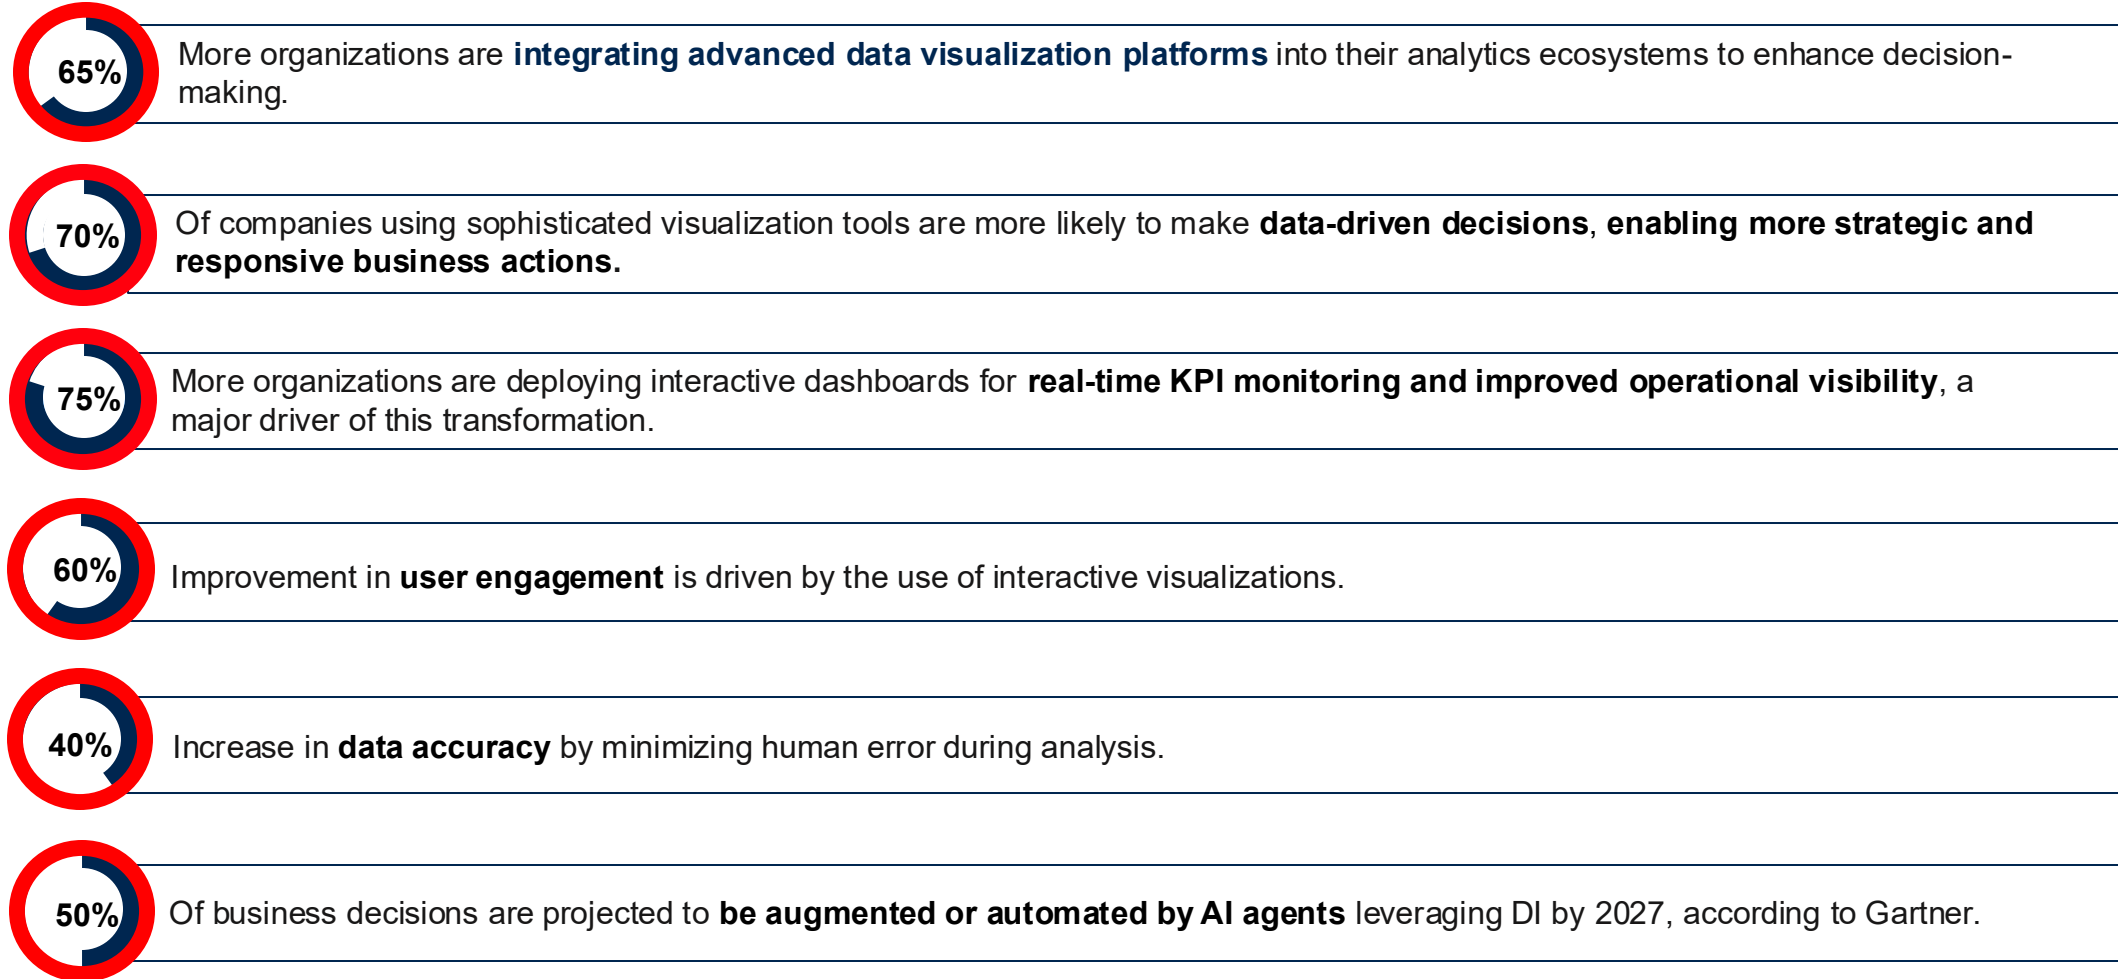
65% More organizations are **integrating advanced data visualization platforms** into their analytics ecosystems to enhance decision-making.

70% Of companies using sophisticated visualization tools are more likely to make **data-driven decisions**, **enabling more strategic and responsive business actions.**

75% More organizations are deploying interactive dashboards for **real-time KPI monitoring and improved operational visibility**, a major driver of this transformation.

60% Improvement in **user engagement** is driven by the use of interactive visualizations.

40% Increase in **data accuracy** by minimizing human error during analysis.

50% Of business decisions are projected to **be augmented or automated by AI agents** leveraging DI by 2027, according to Gartner.